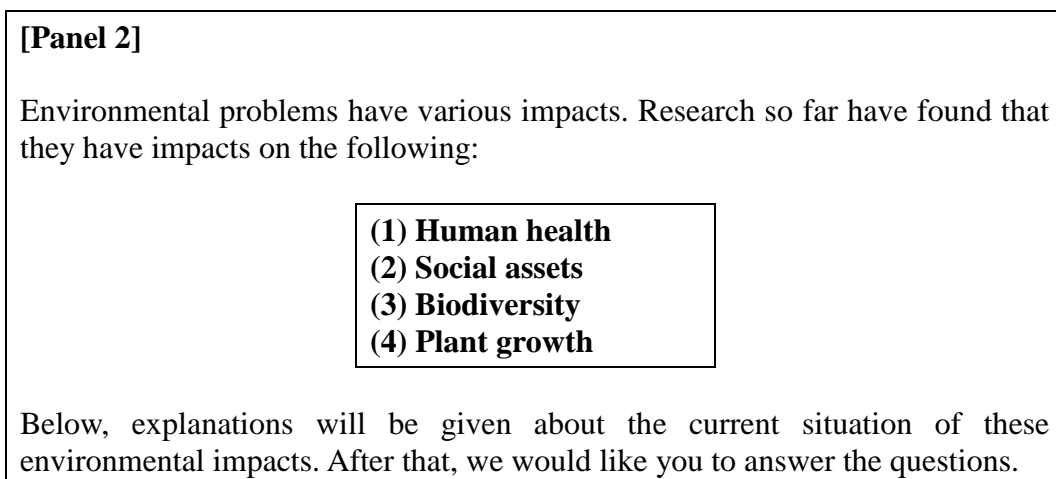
**[Panel 2]**

Environmental problems have various impacts. Research so far have found that they have impacts on the following:

**(1) Human health**
**(2) Social assets**
**(3) Biodiversity**
**(4) Plant growth**

Below, explanations will be given about the current situation of these environmental impacts. After that, we would like you to answer the questions.